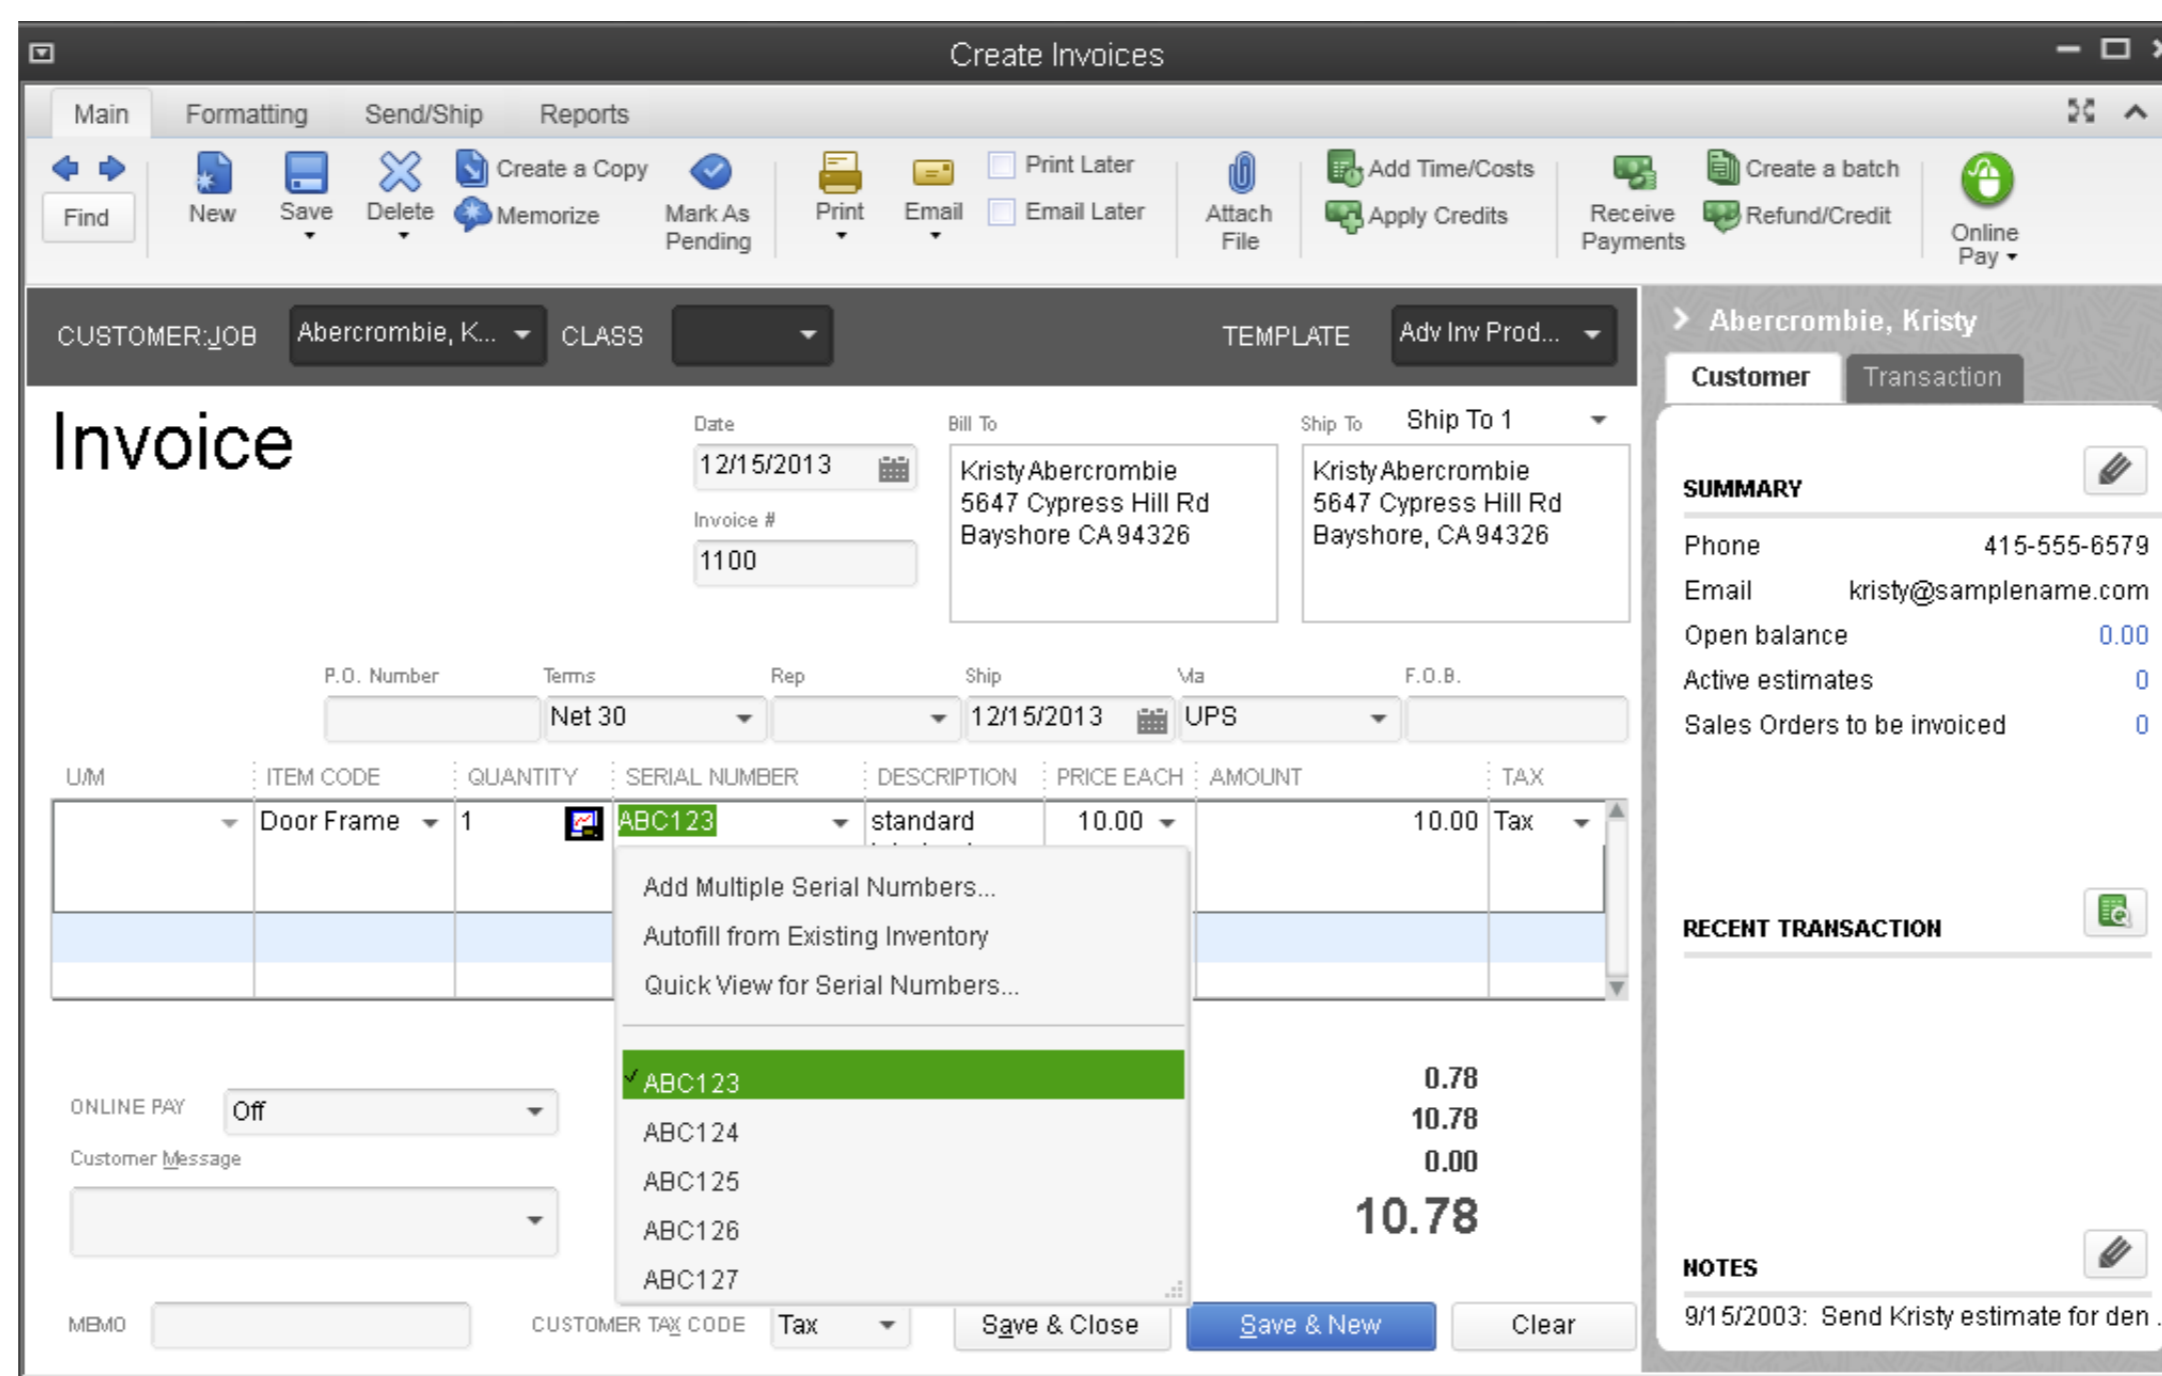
Create Invoices

Main Formatting Send/Ship Reports

Find New Save Delete Create a Copy Memorize Mark As Pending Print Email Print Later Email Later Attach File Add Time/Costs Apply Credits Receive Payments Create a batch Refund/Credit Online Pay

CUSTOMER:JOB Abercrombie, K... CLASS TEMPLATE Adv Inv Prod...

Invoice

Date
12/15/2013

Invoice #
1100

Bill To
Kristy Abercrombie
5647 Cypress Hill Rd
Bayshore CA 94326

Ship To Ship To 1
Kristy Abercrombie
5647 Cypress Hill Rd
Bayshore, CA 94326

| P.O. Number | Terms | Rep | Ship | Via | F.O.B. |
|---|---|---|---|---|---|
| | Net 30 | | 12/15/2013 | UPS | |

| U/M | ITEM CODE | QUANTITY | SERIAL NUMBER | DESCRIPTION | PRICE EACH | AMOUNT | TAX |
|---|---|---|---|---|---|---|---|
| | Door Frame | 1 | ABC123 | standard | 10.00 | 10.00 | Tax |

Add Multiple Serial Numbers...
Autofill from Existing Inventory
Quick View for Serial Numbers...
✓ABC123
ABC124
ABC125
ABC126
ABC127

0.78
10.78
0.00
10.78

ONLINE PAY Off
Customer Message

MEMO CUSTOMER TAX CODE Tax Save & Close Save & New Clear

Abercrombie, Kristy
Customer Transaction

SUMMARY
Phone 415-555-6579
Email kristy@samplename.com
Open balance 0.00
Active estimates 0
Sales Orders to be invoiced 0

RECENT TRANSACTION

NOTES
9/15/2003: Send Kristy estimate for den